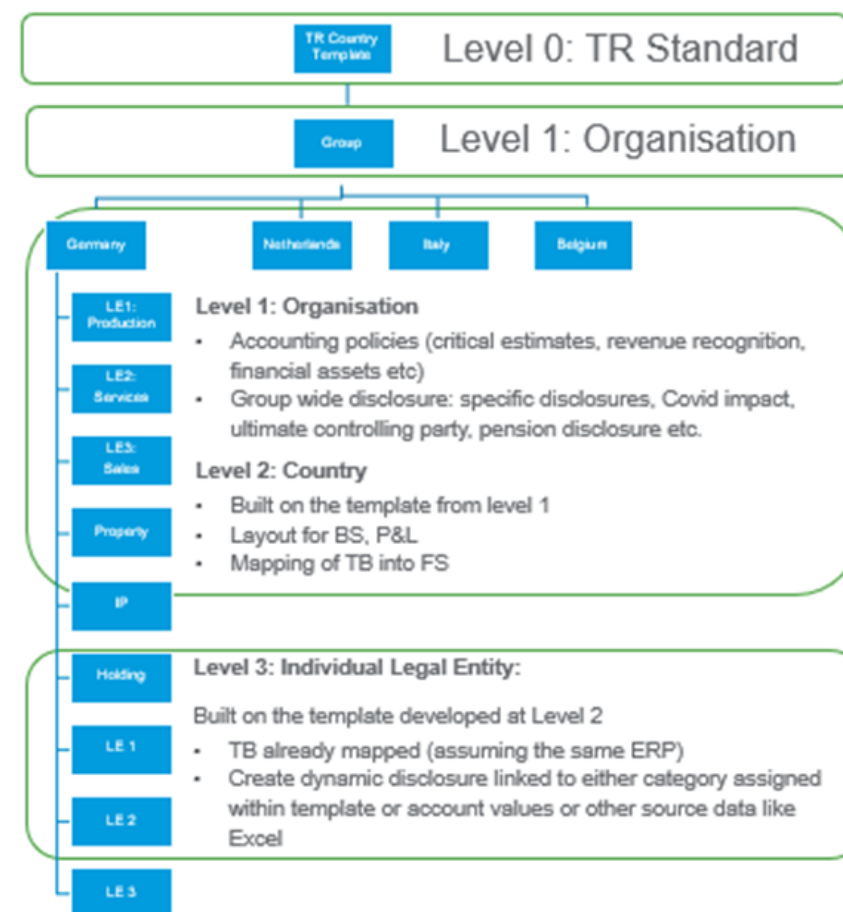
TR Country Template

Level 0: TR Standard

Group

Level 1: Organisation

Germany

Netherlands

Italy

Belgium

LE1: Production

LE2: Services

LE3: Sales

Property

IP

Holding

LE 1

LE 2

LE 3

Level 1: Organisation

- Accounting policies (critical estimates, revenue recognition, financial assets etc)
- Group wide disclosure: specific disclosures, Covid impact, ultimate controlling party, pension disclosure etc.

Level 2: Country

- Built on the template from level 1
- Layout for BS, P&L
- Mapping of TB into FS

Level 3: Individual Legal Entity:

Built on the template developed at Level 2

- TB already mapped (assuming the same ERP)
- Create dynamic disclosure linked to either category assigned within template or account values or other source data like Excel